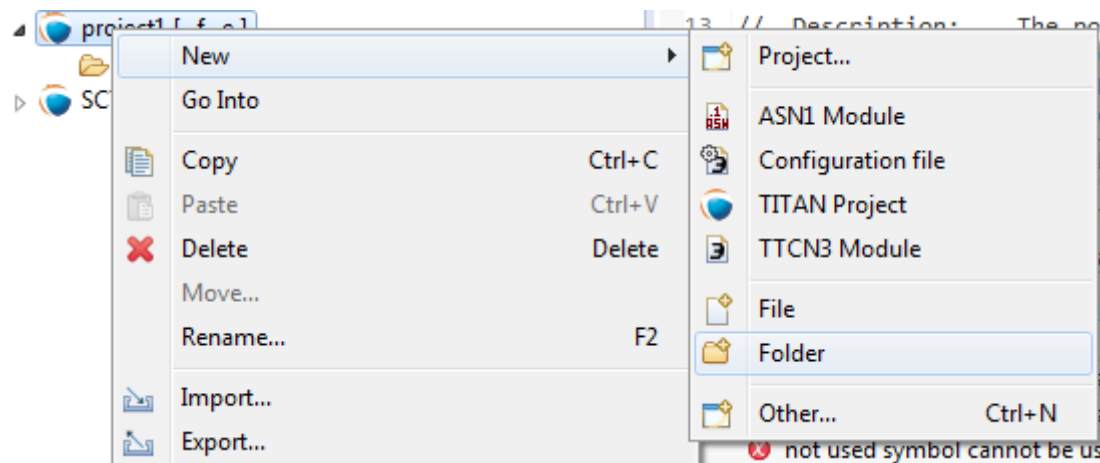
project1 [ f e ]

SC

13 // Description: The no

New

Go Into

Copy Ctrl+C

Paste Ctrl+V

Delete Delete

Move...

Rename... F2

Import...

Export...

Project...

ASN1 Module

Configuration file

TITAN Project

TTCN3 Module

File

Folder

Other... Ctrl+N

not used symbol cannot be us